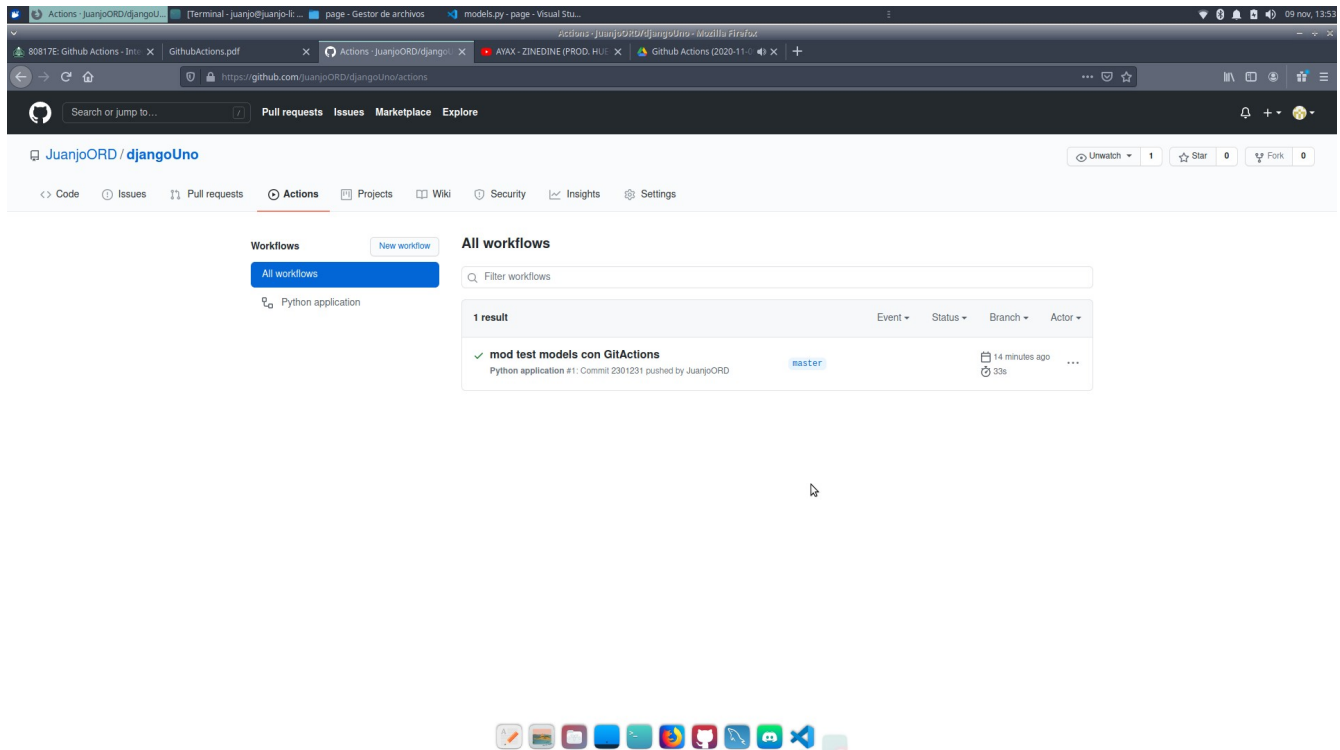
Actions · JuanjoORD/djangoU... [Terminal - juanjo@juanjo-li: ... page - Gestor de archivos models.py - page - Visual Stu... 09 nov, 13:53

Actions · JuanjoORD/djangoUno - Mozilla Firefox

80817E: Github Actions - Int × GithubActions.pdf × Actions · JuanjoORD/djangoU × AYAX - ZINEDINE (PROD. HU × Github Actions (2020-11-0 × +

https://github.com/JuanjoORD/djangoUno/actions

Search or jump to... / Pull requests Issues Marketplace Explore

JuanjoORD / djangoUno

Unwatch 1 Star 0 Fork 0

Code Issues Pull requests Actions Projects Wiki Security Insights Settings

Workflows New workflow

All workflows

Python application

All workflows

Filter workflows

1 result

Event Status Branch Actor

mod test models con GitActions

Python application #1: Commit 2301231 pushed by JuanjoORD

master

14 minutes ago

33s

...